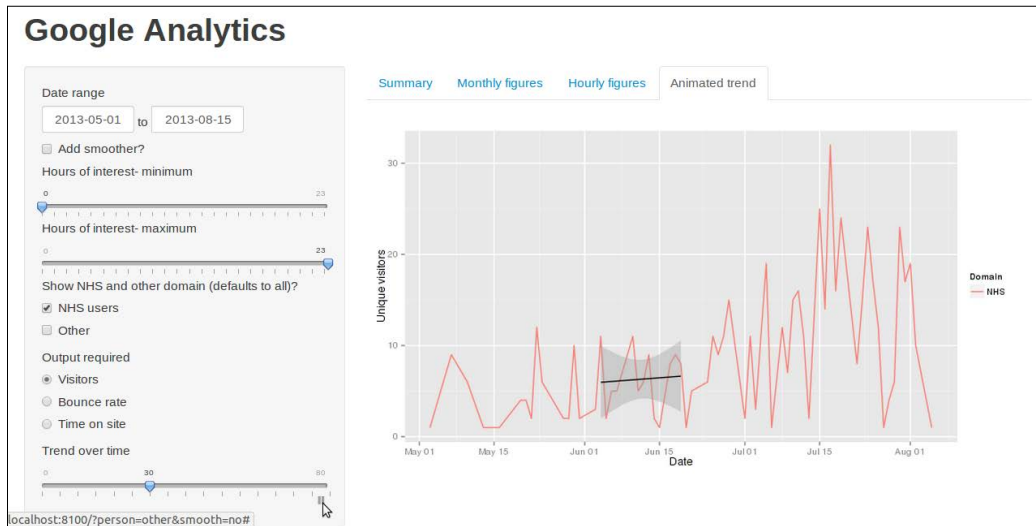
Google Analytics

Date range

2013-05-01 to 2013-08-15

Add smoother?

Hours of interest- minimum

0 23

Hours of interest- maximum

0 23

Show NHS and other domain (defaults to all)?

NHS users

Other

Output required

Visitors

Bounce rate

Time on site

Trend over time

0 30 80

localhost:8100/?person=other&smooth=no#

Summary Monthly figures Hourly figures Animated trend

Unique visitors

30

20

10

0

May 01 May 15 Jun 01 Jun 15 Jul 01 Jul 15 Aug 01

Date

Domain

NHS